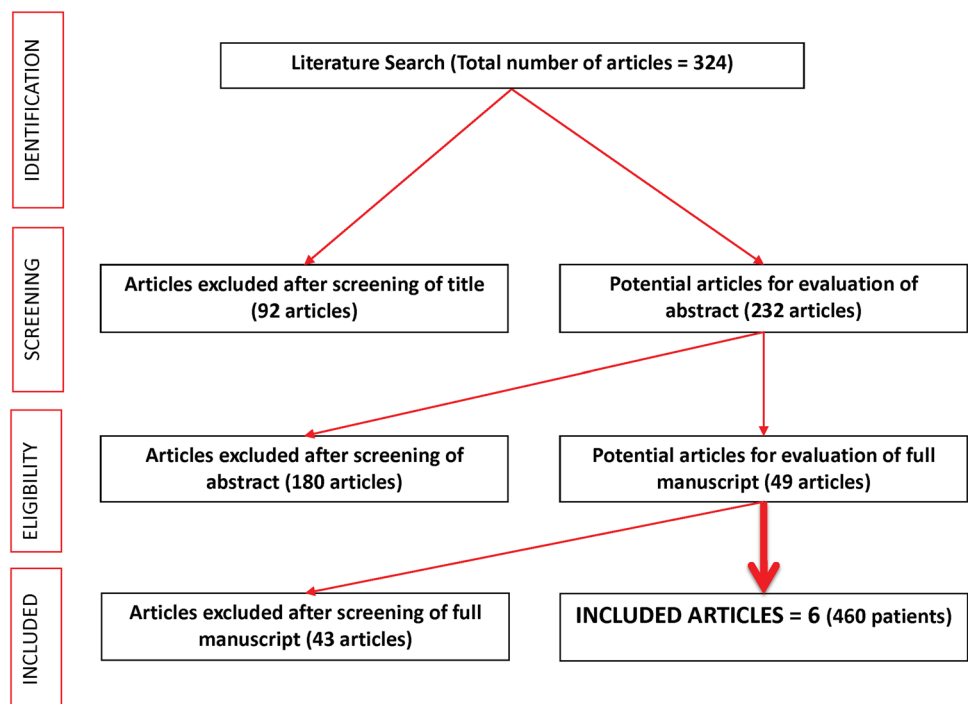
IDENTIFICATION

Literature Search (Total number of articles = 324)

SCREENING

Articles excluded after screening of title (92 articles)

Potential articles for evaluation of abstract (232 articles)

ELIGIBILITY

Articles excluded after screening of abstract (180 articles)

Potential articles for evaluation of full manuscript (49 articles)

INCLUDED

Articles excluded after screening of full manuscript (43 articles)

INCLUDED ARTICLES = 6 (460 patients)